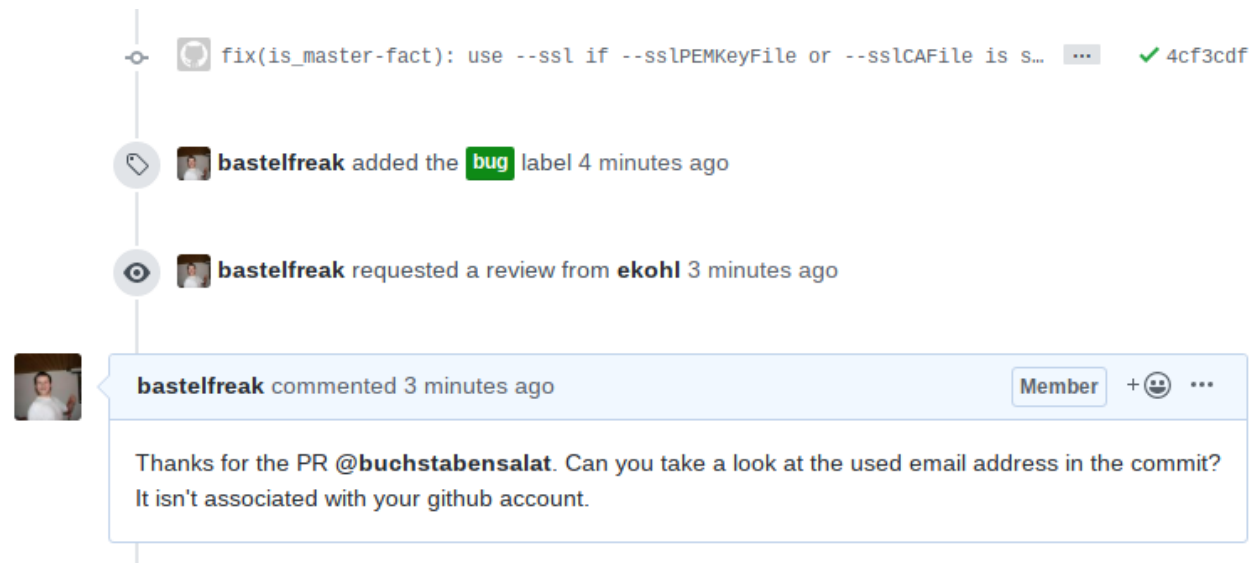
fix(is_master-fact): use --ssl if --sslPEMKeyFile or --sslCAFile is s… ··· ✓ 4cf3cdf

bastelfreak added the bug label 4 minutes ago

bastelfreak requested a review from ekohl 3 minutes ago

bastelfreak commented 3 minutes ago

Member

+ ···

Thanks for the PR @buchstabensalat. Can you take a look at the used email address in the commit? It isn't associated with your github account.